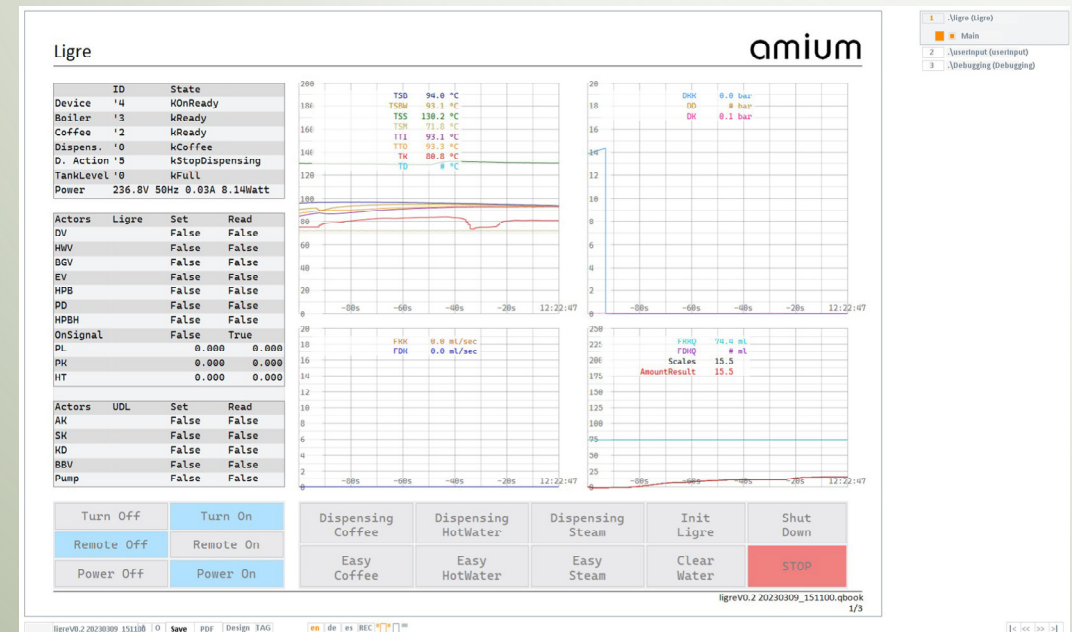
Ligre

amium

| | ID | State |
|---|---|---|
| Device | '4 | kOnReady |
| Boiler | '3 | kReady |
| Coffee | '2 | kReady |
| Dispens. | '0 | kCoffee |
| D. Action | '5 | kStopDispensing |
| TankLevel | '0 | kFull |
| Power | 236.8V 50Hz 0.03A 8.14Watt | |

| Actors | Ligre | Set | Read |
|---|---|---|---|
| DV | | False | False |
| HWV | | False | False |
| BGV | | False | False |
| EV | | False | False |
| HPB | | False | False |
| PD | | False | False |
| HPBH | | False | False |
| OnSignal | | False | True |
| PL | | 0.000 | 0.000 |
| PK | | 0.000 | 0.000 |
| HT | | 0.000 | 0.000 |

| Actors | UDL | Set | Read |
|---|---|---|---|
| AK | | False | False |
| SK | | False | False |
| KD | | False | False |
| BBV | | False | False |
| Pump | | False | False |

200 180 160 140 120 100 80 60 40 20 0
TSD 94.0 °C
TSRW 93.1 °C
TSS 130.2 °C
TSM 71.0 °C
TTI 93.1 °C
TTO 93.3 °C
TK 80.8 °C
TD # °C
-80s -60s -40s -20s 12:22:47

20 18 16 14 12 10 8 6 4 2 0
DKK 0.0 bar
DD # bar
DK 0.1 bar
-80s -60s -40s -20s 12:22:47

20 18 16 14 12 10 8 6 4 2 0
FKK 0.0 ml/sec
FDK 0.0 ml/sec
-80s -60s -40s -20s 12:22:47

250 225 200 175 150 125 100 75 50 25 0
FKKQ 74.6 ml
FDKQ # ml
Scales 15.5
AmountResult 15.5
-80s -60s -40s -20s 12:22:47

Turn Off
Turn On
Remote Off
Remote On
Power Off
Power On

Dispensing Coffee
Dispensing HotWater
Dispensing Steam
Init Ligre
Shut Down
Easy Coffee
Easy HotWater
Easy Steam
Clear Water
STOP

ligreV0.2 20230309_151100.qbook
1/3

1 .\ligre (Ligre)
Main
2 .\userInput (userInput)
3 .\Debugging (Debugging)

ligreV0.2 20230309_151100 0 Save PDF Design TAG
en de es REC
|< << >> >|